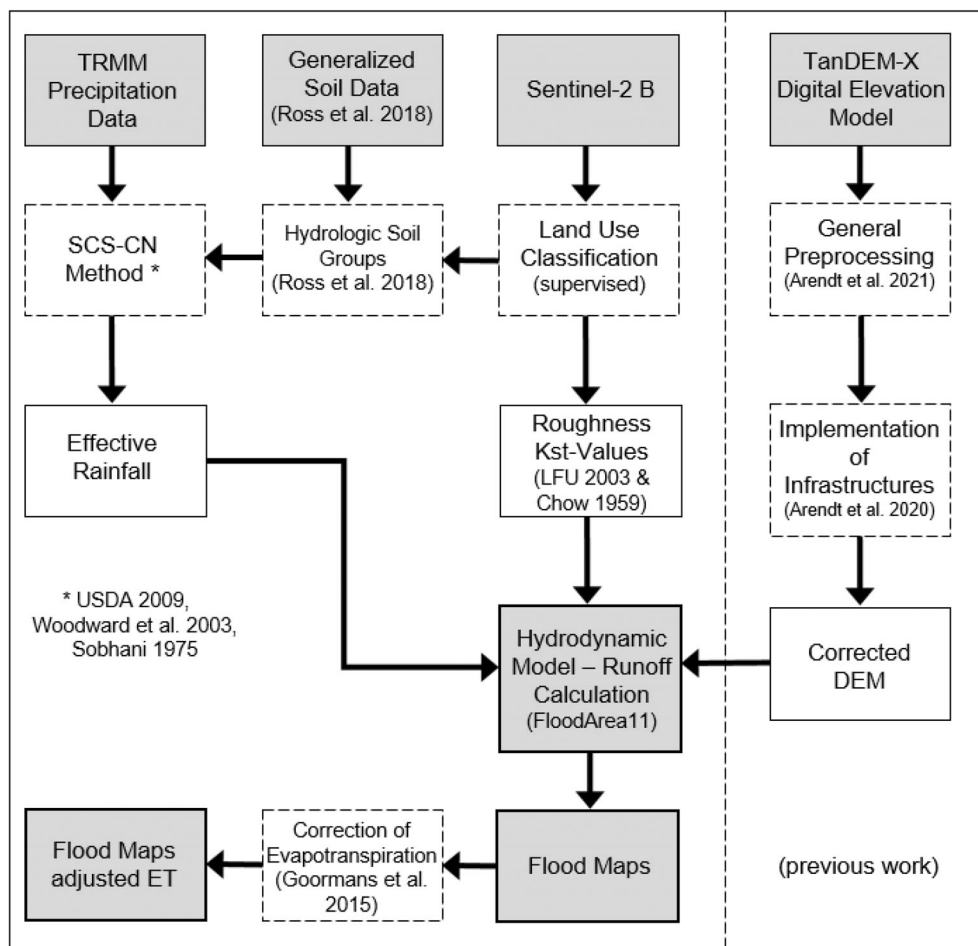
TRMM Precipitation Data

Generalized Soil Data (Ross et al. 2018)

Sentinel-2 B

TanDEM-X Digital Elevation Model

SCS-CN Method *

Hydrologic Soil Groups (Ross et al. 2018)

Land Use Classification (supervised)

General Preprocessing (Arendt et al. 2021)

Effective Rainfall

Roughness Kst-Values (LFU 2003 & Chow 1959)

Implementation of Infrastructures (Arendt et al. 2020)

* USDA 2009, Woodward et al. 2003, Sobhani 1975

Hydrodynamic Model – Runoff Calculation (FloodArea11)

Corrected DEM

Flood Maps adjusted ET

Correction of Evapotranspiration (Goormans et al. 2015)

Flood Maps

(previous work)